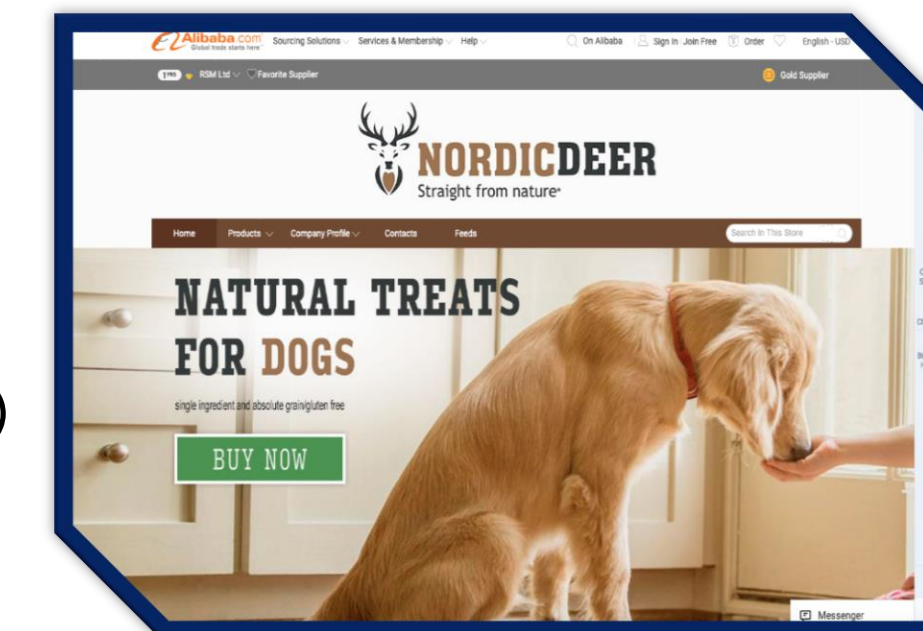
Alibaba.com Global trade starts here
Sourcing Solutions Services & Membership Help
On Alibaba Sign In Join Free Order English - USD

1YRS RSM Ltd Favorite Supplier
Gold Supplier

NORDICDEER
Straight from nature

Home Products Company Profile Contacts Feeds
Search In This Store

NATURAL TREATS FOR DOGS

single ingredient and absolute grain/gluten free

BUY NOW

Messenger